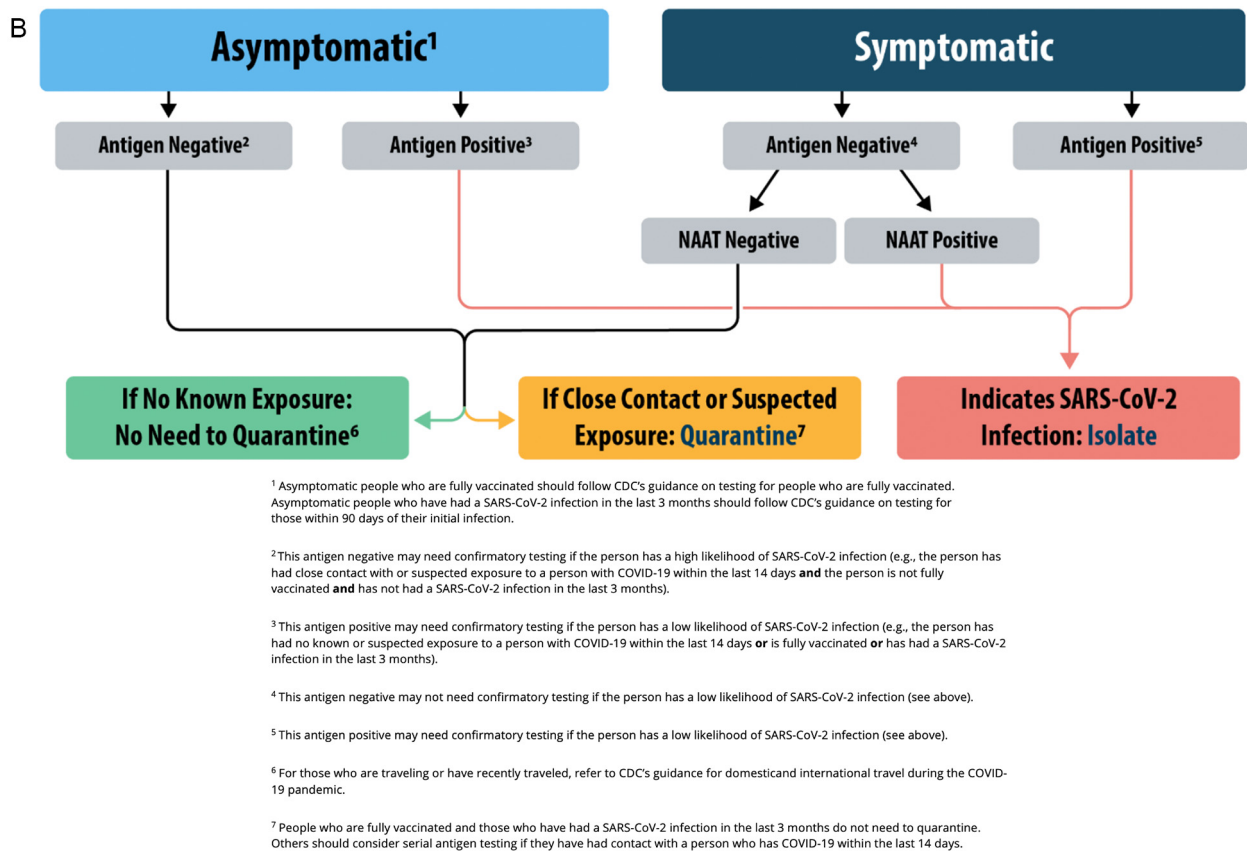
B

Asymptomatic$^1$

Symptomatic

Antigen Negative$^2$

Antigen Positive$^3$

Antigen Negative$^4$

Antigen Positive$^5$

NAAT Negative

NAAT Positive

If No Known Exposure: No Need to Quarantine$^6$

If Close Contact or Suspected Exposure: Quarantine$^7$

Indicates SARS-CoV-2 Infection: Isolate

$^1$ Asymptomatic people who are fully vaccinated should follow CDC's guidance on testing for people who are fully vaccinated. Asymptomatic people who have had a SARS-CoV-2 infection in the last 3 months should follow CDC's guidance on testing for those within 90 days of their initial infection.

$^2$ This antigen negative may need confirmatory testing if the person has a high likelihood of SARS-CoV-2 infection (e.g., the person has had close contact with or suspected exposure to a person with COVID-19 within the last 14 days **and** the person is not fully vaccinated **and** has not had a SARS-CoV-2 infection in the last 3 months).

$^3$ This antigen positive may need confirmatory testing if the person has a low likelihood of SARS-CoV-2 infection (e.g., the person has had no known or suspected exposure to a person with COVID-19 within the last 14 days **or** is fully vaccinated **or** has had a SARS-CoV-2 infection in the last 3 months).

$^4$ This antigen negative may not need confirmatory testing if the person has a low likelihood of SARS-CoV-2 infection (see above).

$^5$ This antigen positive may need confirmatory testing if the person has a low likelihood of SARS-CoV-2 infection (see above).

$^6$ For those who are traveling or have recently traveled, refer to CDC's guidance for domesticand international travel during the COVID-19 pandemic.

$^7$ People who are fully vaccinated and those who have had a SARS-CoV-2 infection in the last 3 months do not need to quarantine. Others should consider serial antigen testing if they have had contact with a person who has COVID-19 within the last 14 days.